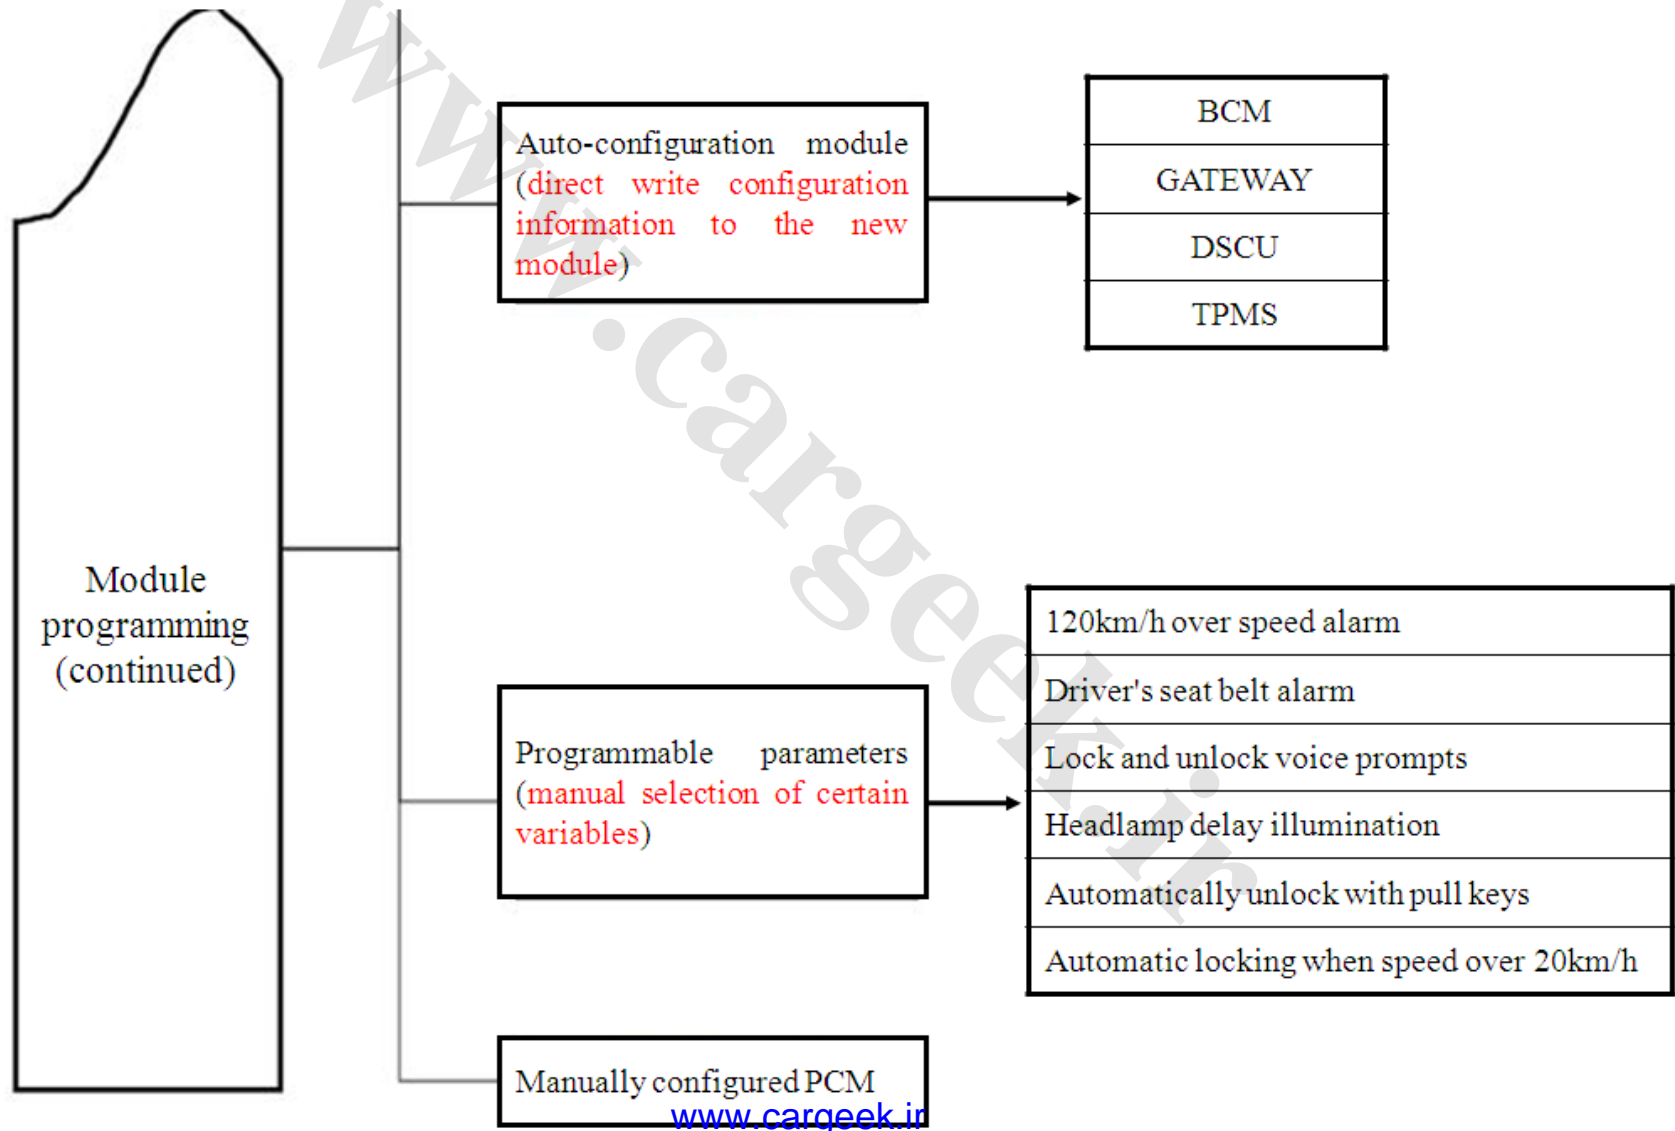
Module programming (continued)

Auto-configuration module (direct write configuration information to the new module)

| BCM |
|---|
| GATEWAY |
| DSCU |
| TPMS |

Programmable parameters (manual selection of certain variables)

| 120km/h over speed alarm |
|---|
| Driver's seat belt alarm |
| Lock and unlock voice prompts |
| Headlamp delay illumination |
| Automatically unlock with pull keys |
| Automatic locking when speed over 20km/h |

Manually configured PCM

www.cargeek.ir

www.cargeek.ir